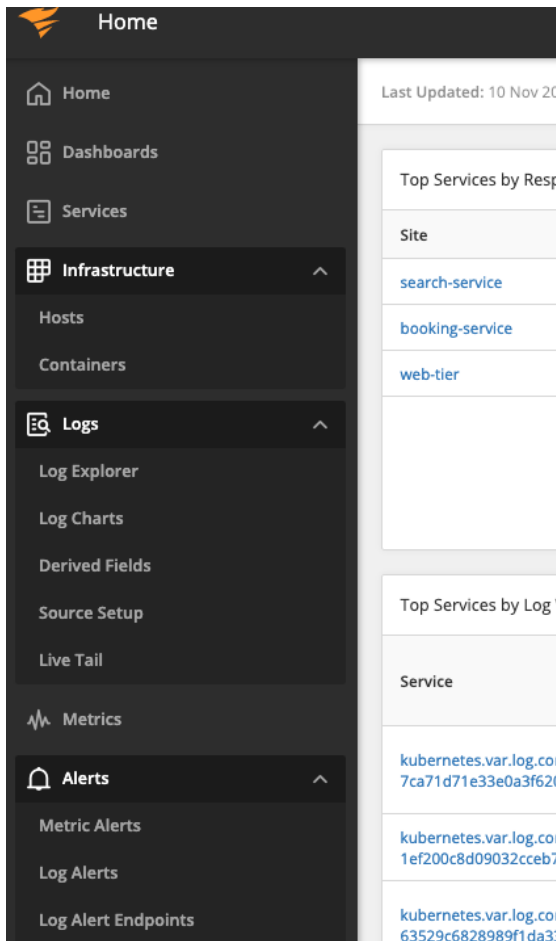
Home

Home
Dashboards
Services
Infrastructure
Hosts
Containers
Logs
Log Explorer
Log Charts
Derived Fields
Source Setup
Live Tail
Metrics
Alerts
Metric Alerts
Log Alerts
Log Alert Endpoints

Last Updated: 10 Nov 20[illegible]

Top Services by Resp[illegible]

| Site |
|---|
| search-service |
| booking-service |
| web-tier |

Top Services by Log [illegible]

| Service |
|---|
| kubernetes.var.log.co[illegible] 7ca71d71e33e0a3f62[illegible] |
| kubernetes.var.log.co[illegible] 1ef200c8d09032cceb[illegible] |
| kubernetes.var.log.co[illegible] 63529c6828989f1da3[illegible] |